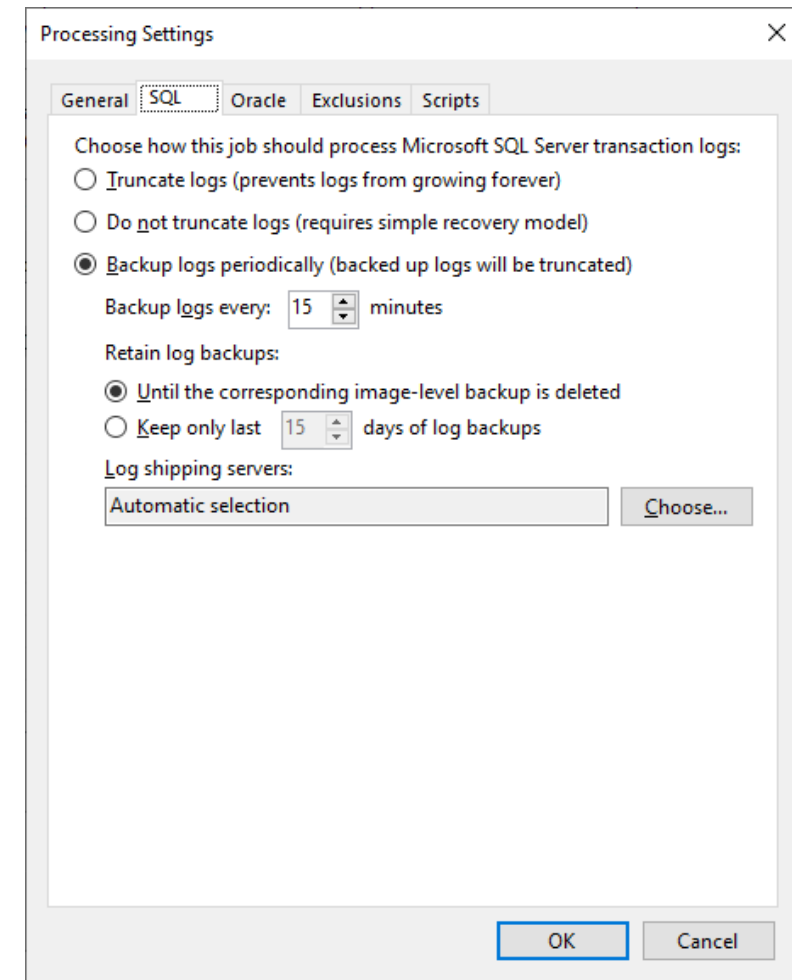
Processing Settings

×

General SQL Oracle Exclusions Scripts

Choose how this job should process Microsoft SQL Server transaction logs:

Truncate logs (prevents logs from growing forever)

Do not truncate logs (requires simple recovery model)

Backup logs periodically (backed up logs will be truncated)

Backup logs every: 15 minutes

Retain log backups:

Until the corresponding image-level backup is deleted

Keep only last 15 days of log backups

Log shipping servers:

Automatic selection

Choose...

OK

Cancel